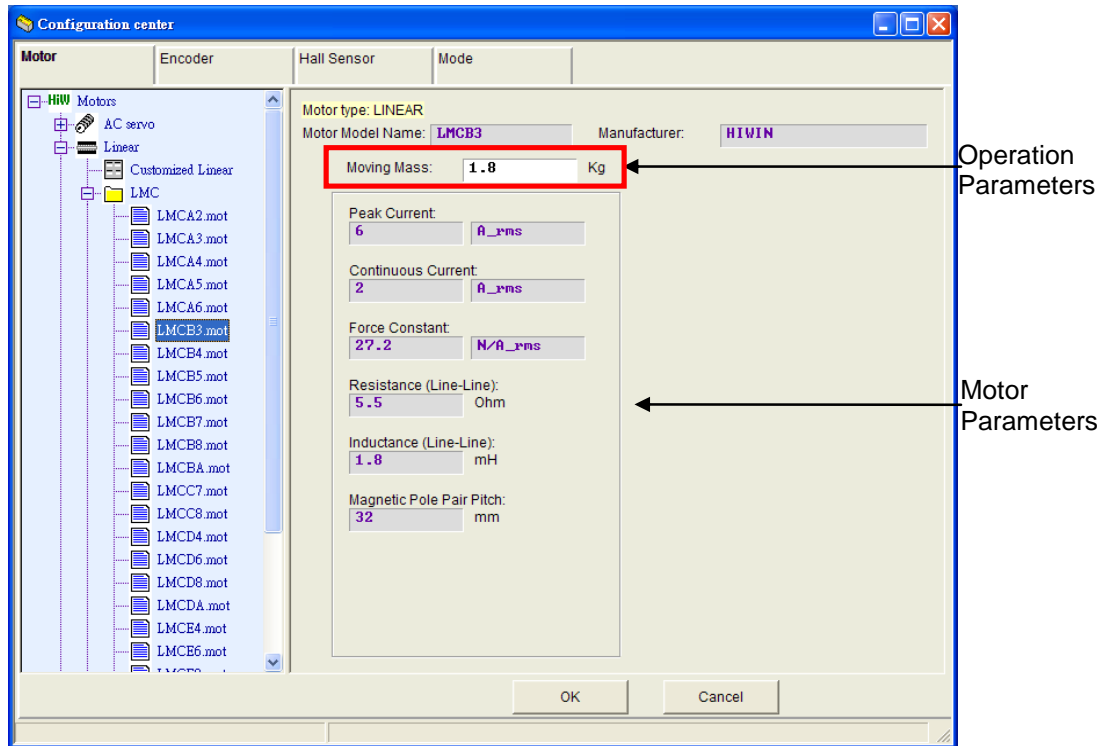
Configuration center

Motor
Encoder
Hall Sensor
Mode

HiW Motors
AC servo
Linear
Customized Linear
LMC
LMCA2.mot
LMCA3.mot
LMCA4.mot
LMCA5.mot
LMCA6.mot
LMCB3.mot
LMCB4.mot
LMCB5.mot
LMCB6.mot
LMCB7.mot
LMCB8.mot
LMCBA.mot
LMCC7.mot
LMCC8.mot
LMCD4.mot
LMCD6.mot
LMCD8.mot
LMCDA.mot
LMCE4.mot
LMCE6.mot
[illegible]

Motor type: LINEAR
Motor Model Name: LMCB3
Manufacturer: HIWIN
Moving Mass: 1.8 Kg

Operation Parameters

Peak Current:
6
A_rms

Continuous Current:
2
A_rms

Force Constant:
27.2
N/A_rms

Resistance (Line-Line):
5.5
Ohm

Motor Parameters

Inductance (Line-Line):
1.8
mH

Magnetic Pole Pair Pitch:
32
mm

OK
Cancel